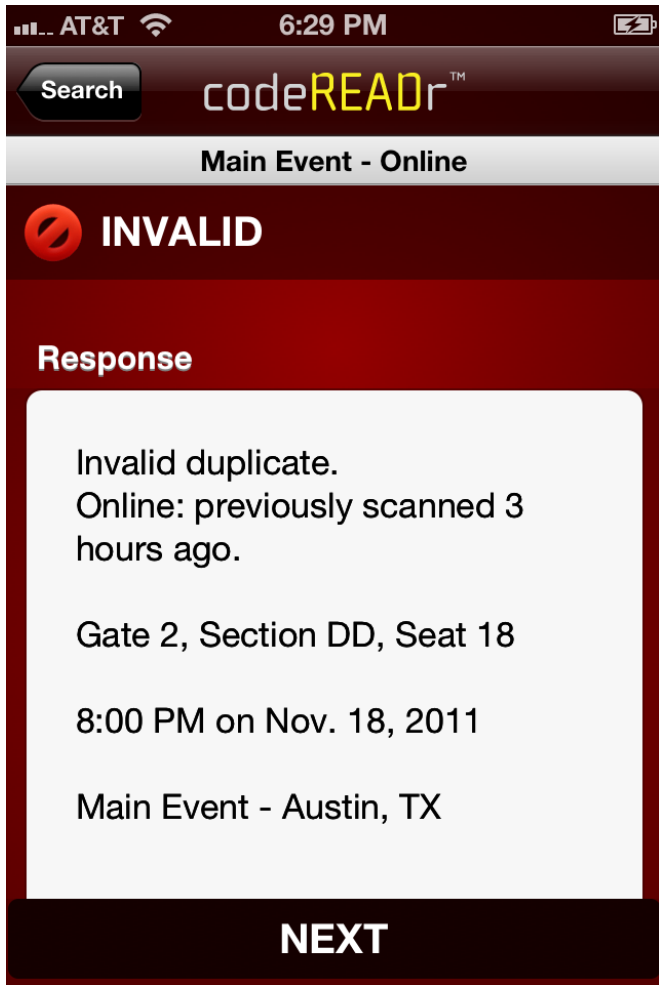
AT&T 6:29 PM

Search codeREADr™

Main Event - Online

INVALID

Response

Invalid duplicate.
Online: previously scanned 3 hours ago.

Gate 2, Section DD, Seat 18

8:00 PM on Nov. 18, 2011

Main Event - Austin, TX

NEXT